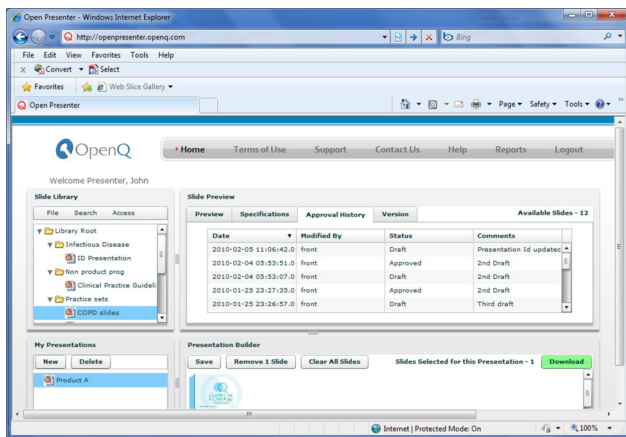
Open Presenter - Windows Internet Explorer

http://openpresenter.openq.com

Bing

File Edit View Favorites Tools Help

Convert Select

Favorites Web Slice Gallery

Open Presenter

Page Safety Tools

OpenQ

Home Terms of Use Support Contact Us Help Reports Logout

Welcome Presenter, John

Slide Library

File Search Access

Library Root
Infectious Disease
ID Presentation
Non product prog
Clinical Practice Guideli
Practice sets
COPD slides

Slide Preview

Preview Specifications Approval History Version

Available Slides - 12

| Date | Modified By | Status | Comments |
|---|---|---|---|
| 2010-02-05 11:06:42.0 | front | Draft | Presentation Id updatec |
| 2010-02-04 05:53:51.0 | front | Approved | 2nd Draft |
| 2010-02-04 05:53:07.0 | front | Draft | 2nd Draft |
| 2010-01-25 23:27:35.0 | front | Approved | 2nd Draft |
| 2010-01-25 23:26:57.0 | front | Draft | Third draft |

My Presentations

New Delete

Product A

Presentation Builder

Save Remove 1 Slide Clear All Slides

Slides Selected for this Presentation - 1

Download

Internet | Protected Mode: On

100%